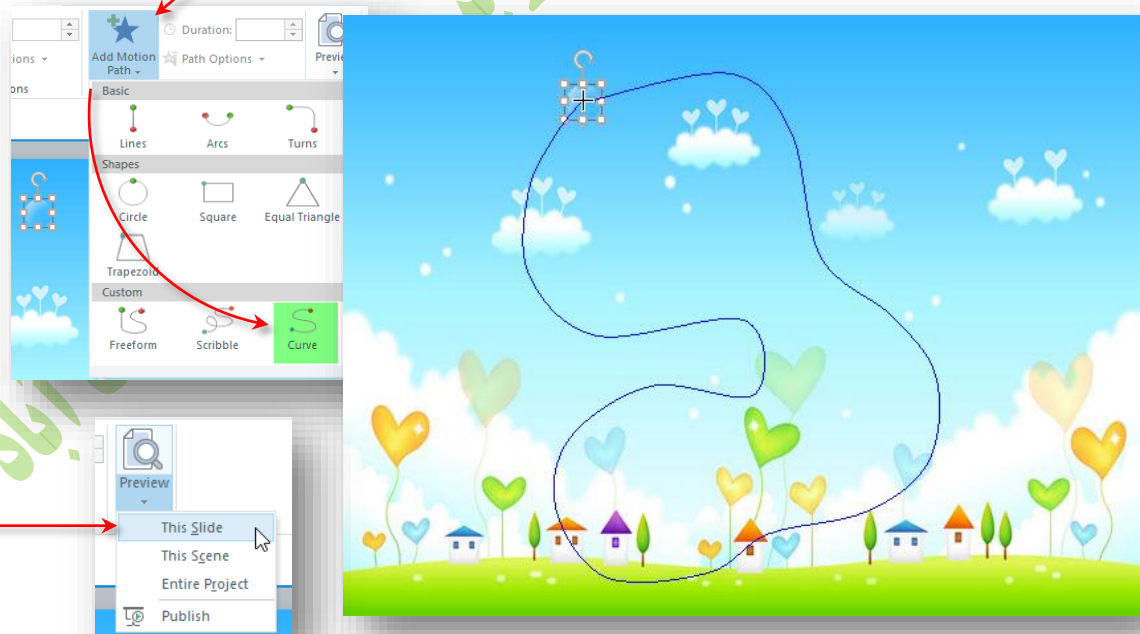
tions

ons

Add Motion Path

Duration:

Path Options

Previ

Basic

Lines

Arcs

Turns

Shapes

Circle

Square

Equal Triangle

Trapezoid

Custom

Freeform

Scribble

Curve

Preview

This Slide

This Scene

Entire Project

Publish